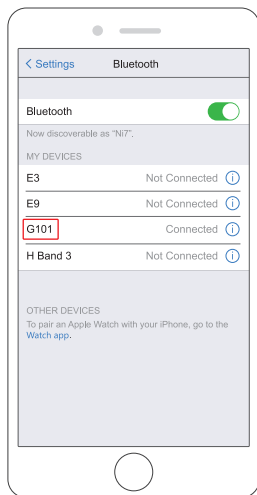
< Settings Bluetooth

Bluetooth

Now discoverable as "Ni7".

MY DEVICES

E3 Not Connected ⓘ

E9 Not Connected ⓘ

G101 Connected ⓘ

H Band 3 Not Connected ⓘ

OTHER DEVICES

To pair an Apple Watch with your iPhone, go to the Watch app.